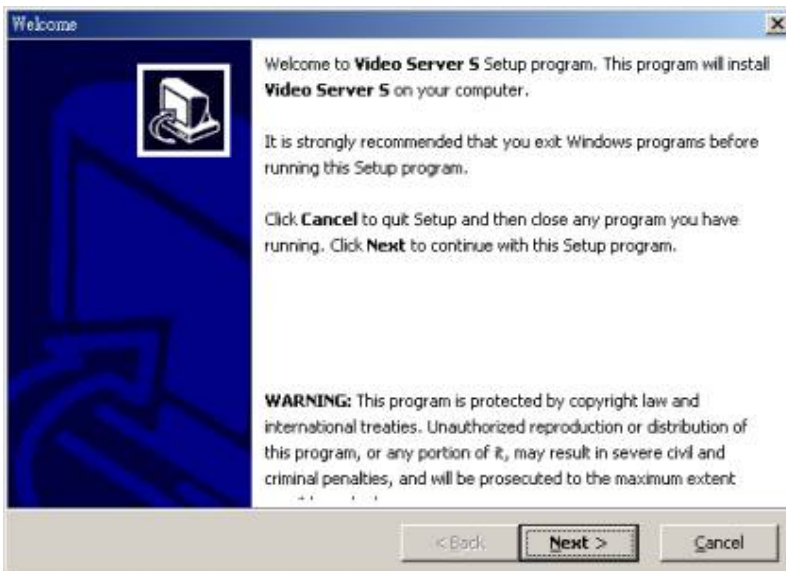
Welcome

×

Welcome to **Video Server S** Setup program. This program will install **Video Server S** on your computer.

It is strongly recommended that you exit Windows programs before running this Setup program.

Click **Cancel** to quit Setup and then close any program you have running. Click **Next** to continue with this Setup program.

**WARNING:** This program is protected by copyright law and international treaties. Unauthorized reproduction or distribution of this program, or any portion of it, may result in severe civil and criminal penalties, and will be prosecuted to the maximum extent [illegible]

< Back

Next >

Cancel